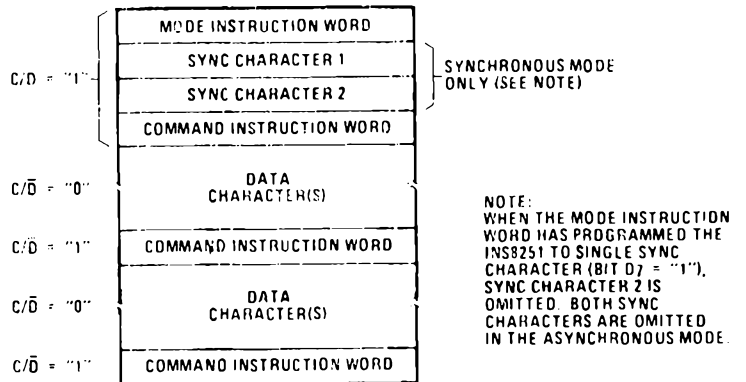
MODE INSTRUCTION WORD

SYNC CHARACTER 1

SYNC CHARACTER 2

COMMAND INSTRUCTION WORD

$C/\bar{D}$ = "1"

SYNCHRONOUS MODE ONLY (SEE NOTE)

$C/\bar{D}$ = "0"

DATA CHARACTER(S)

$C/\bar{D}$ = "1"

COMMAND INSTRUCTION WORD

$C/\bar{D}$ = "0"

DATA CHARACTER(S)

$C/\bar{D}$ = "1"

COMMAND INSTRUCTION WORD

NOTE:
WHEN THE MODE INSTRUCTION WORD HAS PROGRAMMED THE INS8251 TO SINGLE SYNC CHARACTER (BIT D7 = "1"), SYNC CHARACTER 2 IS OMITTED. BOTH SYNC CHARACTERS ARE OMITTED IN THE ASYNCHRONOUS MODE.